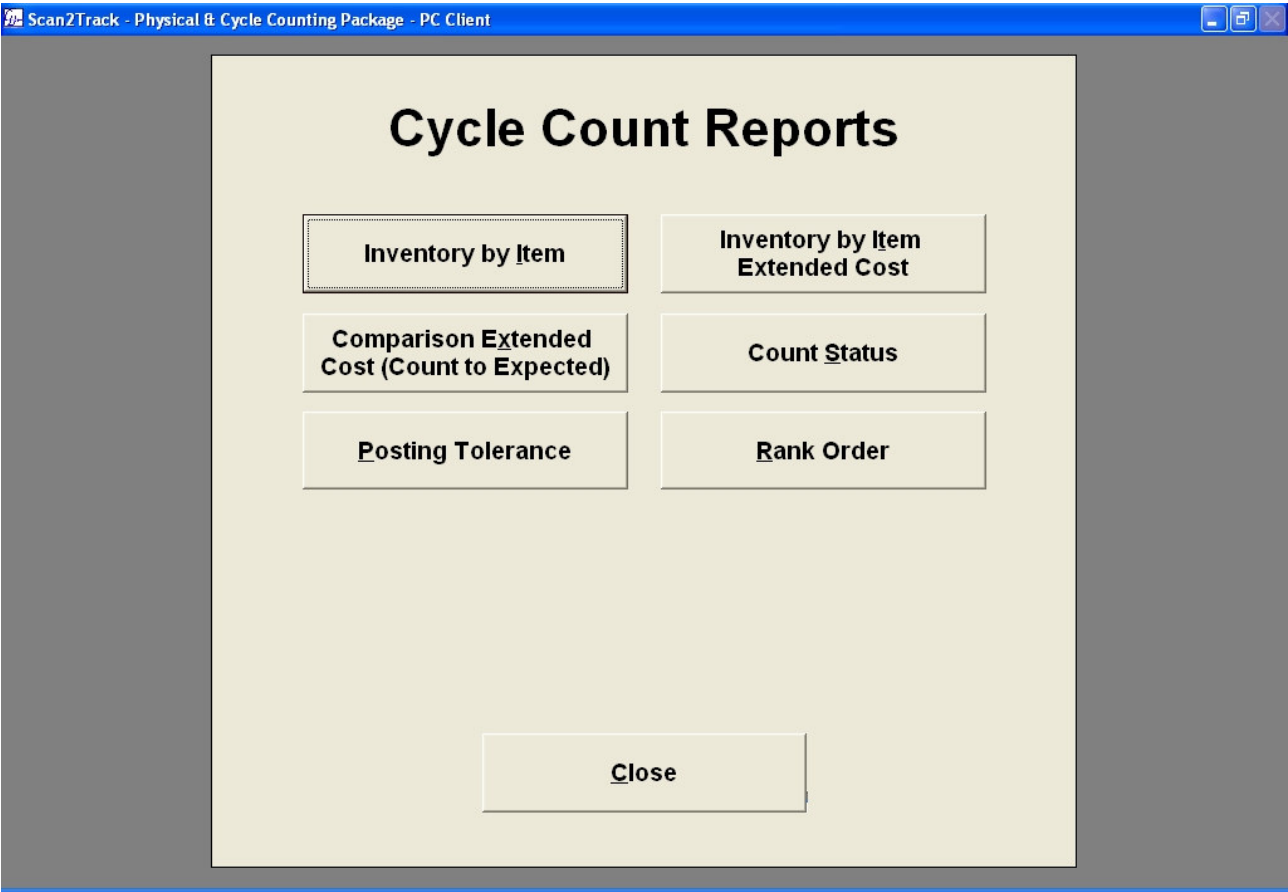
Scan2Track - Physical & Cycle Counting Package - PC Client

Cycle Count Reports

Inventory by Item

Inventory by Item Extended Cost

Comparison Extended Cost (Count to Expected)

Count Status

Posting Tolerance

Rank Order

Close